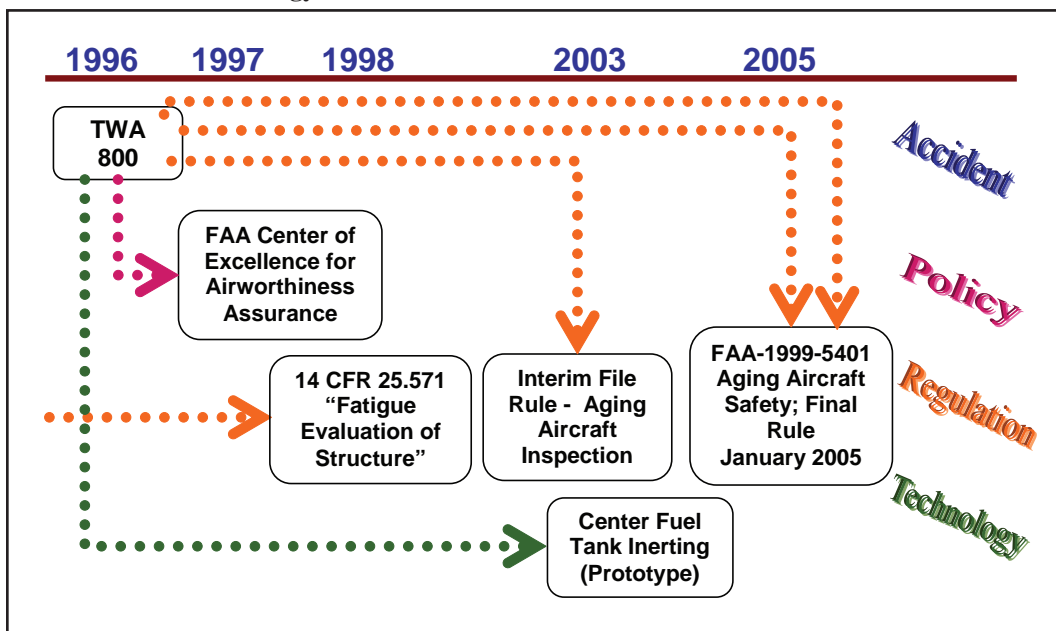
1996 1997 1998 2003 2005

TWA 800

Accident

FAA Center of Excellence for Airworthiness Assurance

Policy

14 CFR 25.571 “Fatigue Evaluation of Structure”

Interim File Rule - Aging Aircraft Inspection

FAA-1999-5401 Aging Aircraft Safety; Final Rule January 2005

Regulation

Technology

Center Fuel Tank Inerting (Prototype)